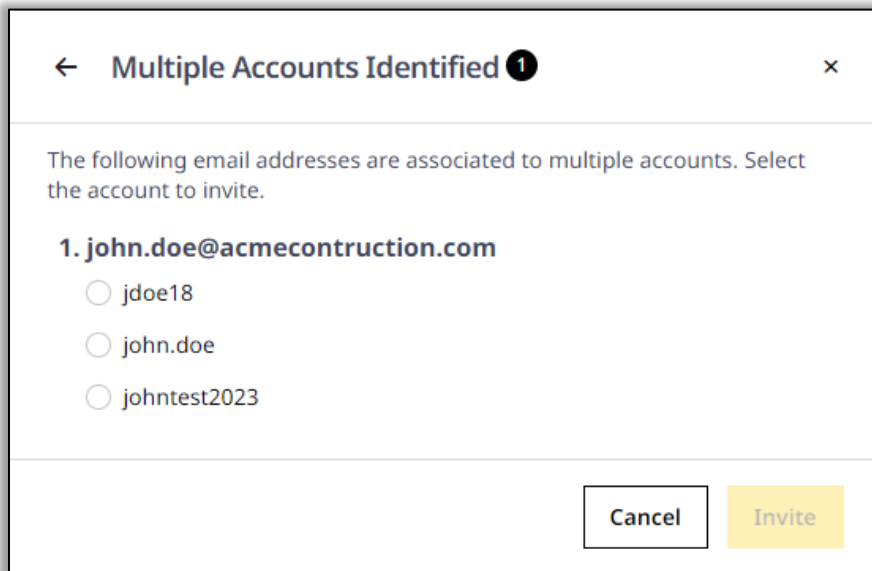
← Multiple Accounts Identified 1 ×

The following email addresses are associated to multiple accounts. Select the account to invite.

1. john.doe@acmecontruction.com

jdoe18

john.doe

johntest2023

Cancel Invite